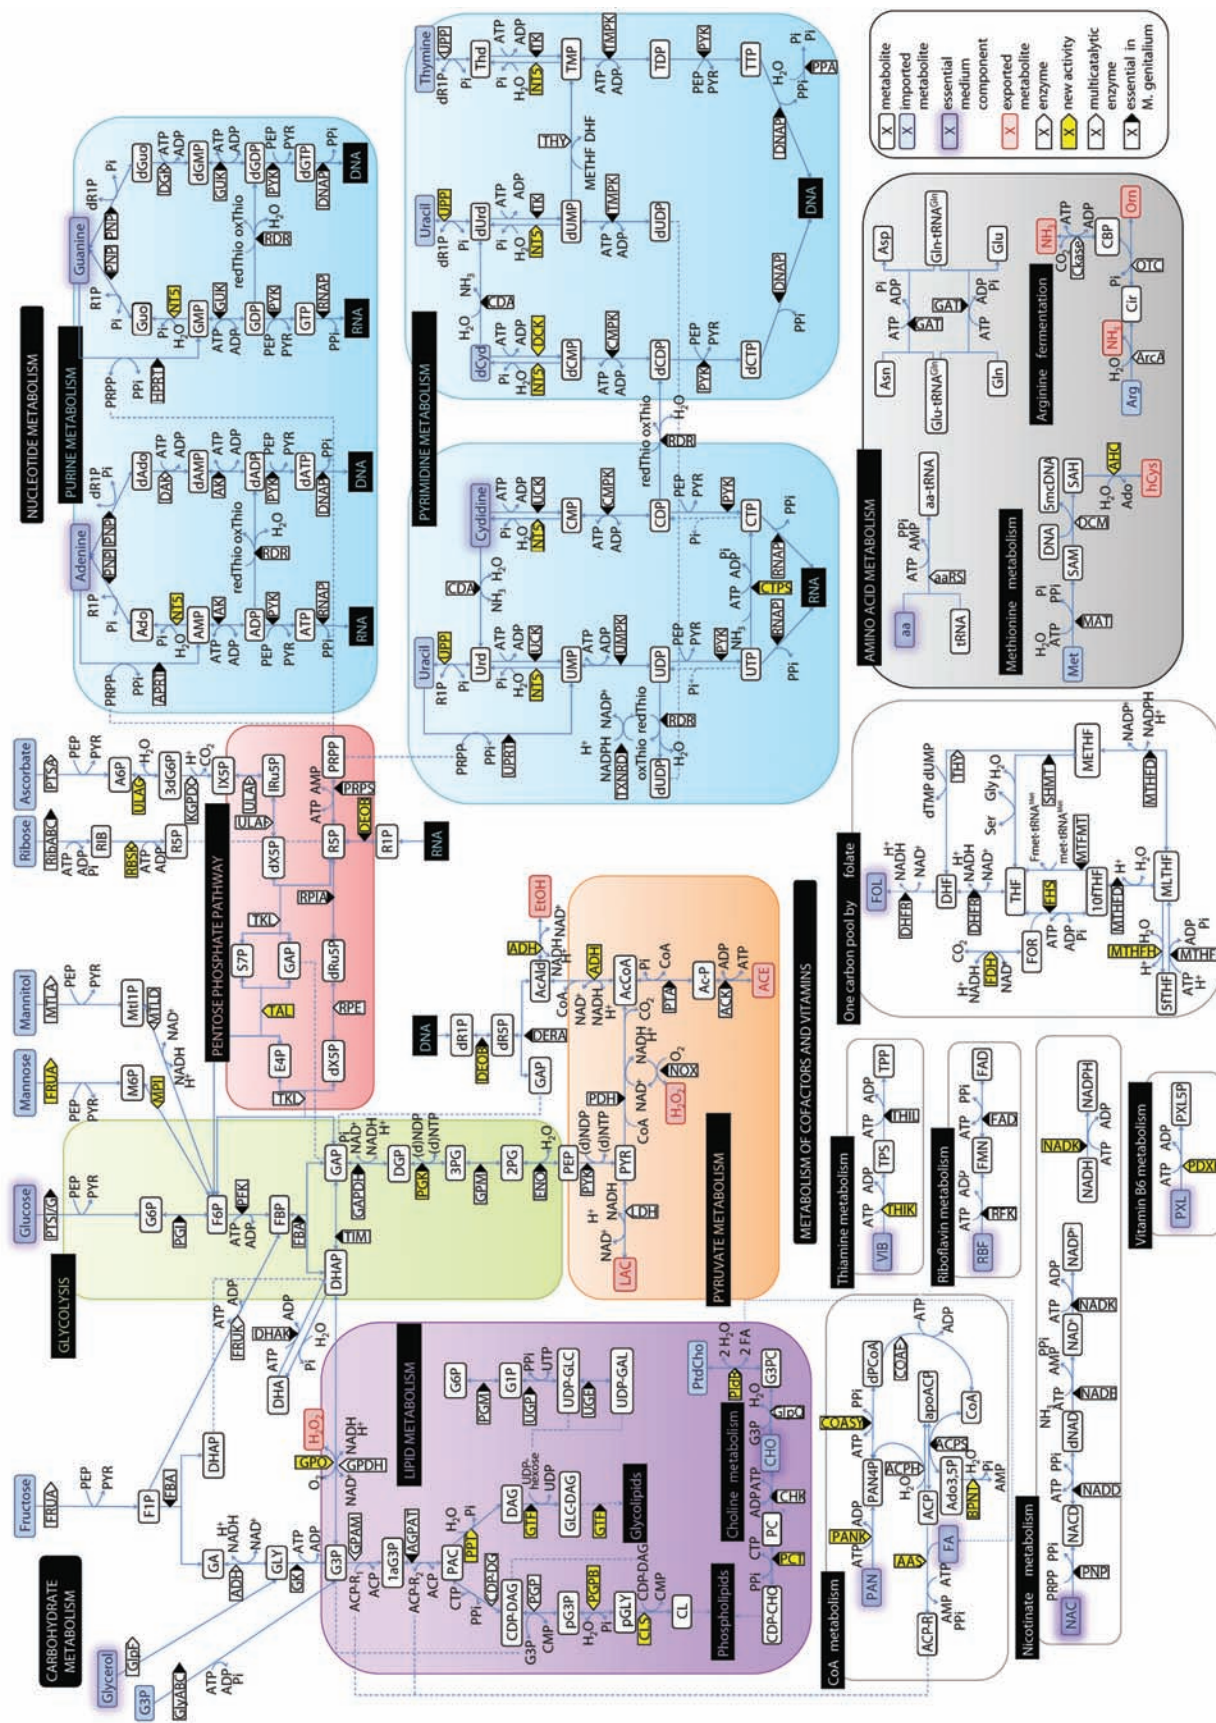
NUCLEOTIDE METABOLISM
PURINE METABOLISM
Adenine
Guanine
PNP
dR1P
R1P
Pi
dAdo
DAK
ATP
ADP
dAMP
AK
dADP
PYK
PEP
PYR
dATP
DNAP
PPi
DNA
Ado
NTS
H$_2$O
AMP
ADP
PYK
ATP
RNAP
RNA
redThio oxThio
RDR
APRT
PRPP
HPRT
dGuo
DGK
dGMP
GUK
dGDP
dGTP
Guo
GMP
GDP
GTP
PYRIMIDINE METABOLISM
Uracil
UPP
Urd
UCK
UMP
UMPK
UDP
UTP
CTPS
NH$_3$
Cytidine
CDA
CMP
CMPK
CDP
CTP
RDR
redThio oxThio
TXNRD
NADPH NADP$^+$
H$^+$
UPRT
dUDP
dCyd
DCK
dCMP
dCDP
dCTP
dUrd
TK
dUMP
TMPK
dUDP
THY
METHF DHF
Thymine
Thd
TMP
TDP
TTP
PPA
CARBOHYDRATE METABOLISM
Glycerol
GlpF
G3P
GlpABC
Fructose
FRUA
F1P
FBA
DHAP
GA
ADH
NADH NAD$^+$
GLY
GK
Glucose
PTS/G
G6P
PGI
F6P
PFK
FBP
FBA
TIM
FRUK
DHAK
DHA
Mannose
FRUA
M6P
MPI
Mannitol
MTLA
Mtl1P
MTLD
NAD$^+$
NADH
Ribose
RbsABC
RIB
RBSK
R5P
Ascorbate
PTSA
A6P
ULAG
3dG6P
KGPDC
CO$_2$
lX5P
ULAE
ULAF
lRu5P
dX5P
GLYCOLYSIS
GAP
GAPDH
DGP
PGK
(d)NDP
(d)NTP
3PG
GPM
2PG
ENO
PEP
PYK
PENTOSE PHOSPHATE PATHWAY
TKT
S7P
TAL
E4P
TKT
GAP
RPIA
R5P
dRu5P
RPE
dX5P
PRPP
PRPS
DEOB
R1P
DNA
dR1P
DEOB
dR5P
DERA
GAP
EtOH
ADH
AcAld
ADH
AcCoA
PTA
Ac-P
ACK
ACE
CoA
PYR
PDH
NOX
O$_2$
H$_2$O$_2$
LDH
LAC
PYRUVATE METABOLISM
METABOLISM OF COFACTORS AND VITAMINS
LIPID METABOLISM
H$_2$O$_2$
GPO
GPDH
O$_2$
G3P
GPAM
1aG3P
AGPAT
ACP-R
ACP
PAC
PAP
DAG
GTF
GLC-DAG
GTF
Glycolipids
CDP-DAG
CDS
PGP
pG3P
PGPB
pGLY
CLS
CL
G6P
PGM
G1P
UGP
UDP-GLC
UGE
UDP-GAL
UDP-hexose
UDP
PtdCho
PLB
G3PC
GlpQ
CHO
CHK
PC
PCT
CDP-CHO
Choline metabolism
Phospholipids
CoA metabolism
PAN
PANK
PAN4P
COASY
dPCoA
COAE
apoACP
ACPS
CoA
ACPH
ACP
Ado3,5P
BPNT
FA
AAS
ACP-R
Nicotinate metabolism
NAC
PNP
NACD
NADD
dNAD
NADE
NAD$^+$
NADK
NADP$^+$
NADH
NADK
NADPH
Vitamin B6 metabolism
PXL
PDXK
PXL5P
Thiamine metabolism
VIB
THIK
TPS
THIL
TPP
Riboflavin metabolism
RBF
RFK
FMN
FAD
One carbon pool by folate
FOL
DHFR
DHF
DHFR
THF
FHS
10fTHF
MTHFC
MLTHF
MTHFD
METHF
SHMT
MTFMT
Fmet-tRNA$^{Met}$
met-tRNA$^{Met}$
Ser Gly
THY
dTMP dUMP
FOR
FDH
MTHFS
5fTHF
MTHFC
AMINO ACID METABOLISM
aa
aaRS
aa-tRNA
tRNA
Asn
Asp
GAT
Glu-tRNA$^{Gln}$
Gln-tRNA$^{Gln}$
Gln
Glu
Methionine metabolism
Met
MAT
SAM
DNA
5mcDNA
DCM
SAH
AHC
Ado
hCys
Arginine fermentation
Arg
ArcA
NH$_3$
Cir
OTC
CBP
CKase
NH$_3$
Orn
X metabolite
X imported metabolite
X essential medium component
X exported metabolite
X enzyme
X new activity
X multicatalytic enzyme
X essential in M. genitalium